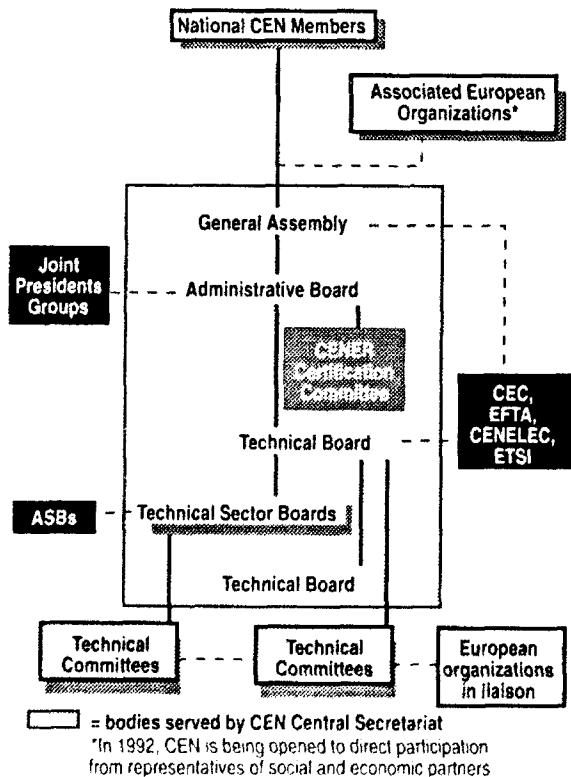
National CEN Members

Associated European Organizations*

General Assembly

Joint Presidents Groups

Administrative Board

CENER Certification Committee

CEC, EFTA, CENELEC, ETSI

Technical Board

ASBs

Technical Sector Boards

Technical Board

Technical Committees

Technical Committees

European organizations in liaison

= bodies served by CEN Central Secretariat

*In 1992, CEN is being opened to direct participation from representatives of social and economic partners